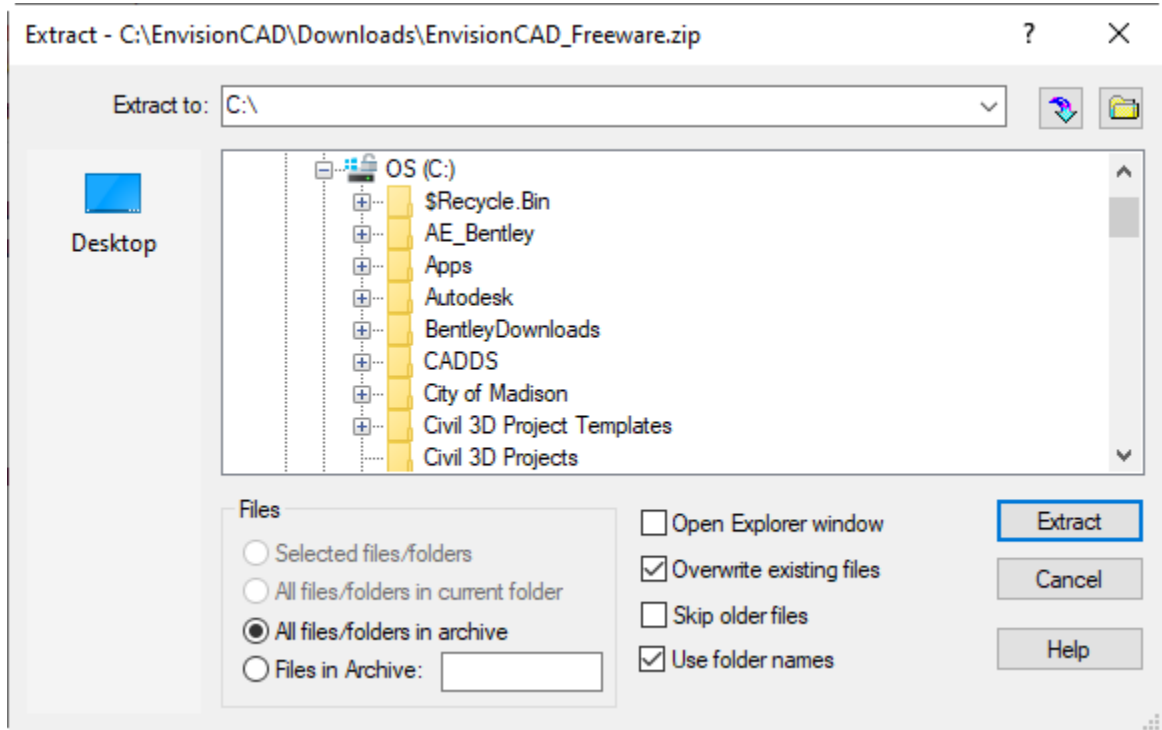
Extract - C:\EnvisionCAD\Downloads\EnvisionCAD_Freeware.zip ? X

Extract to: C:\

Desktop

OS (C:)
$Recycle.Bin
AE_Bentley
Apps
Autodesk
BentleyDownloads
CADDS
City of Madison
Civil 3D Project Templates
Civil 3D Projects

Files
Selected files/folders
All files/folders in current folder
All files/folders in archive
Files in Archive:

Open Explorer window
Overwrite existing files
Skip older files
Use folder names

Extract
Cancel
Help